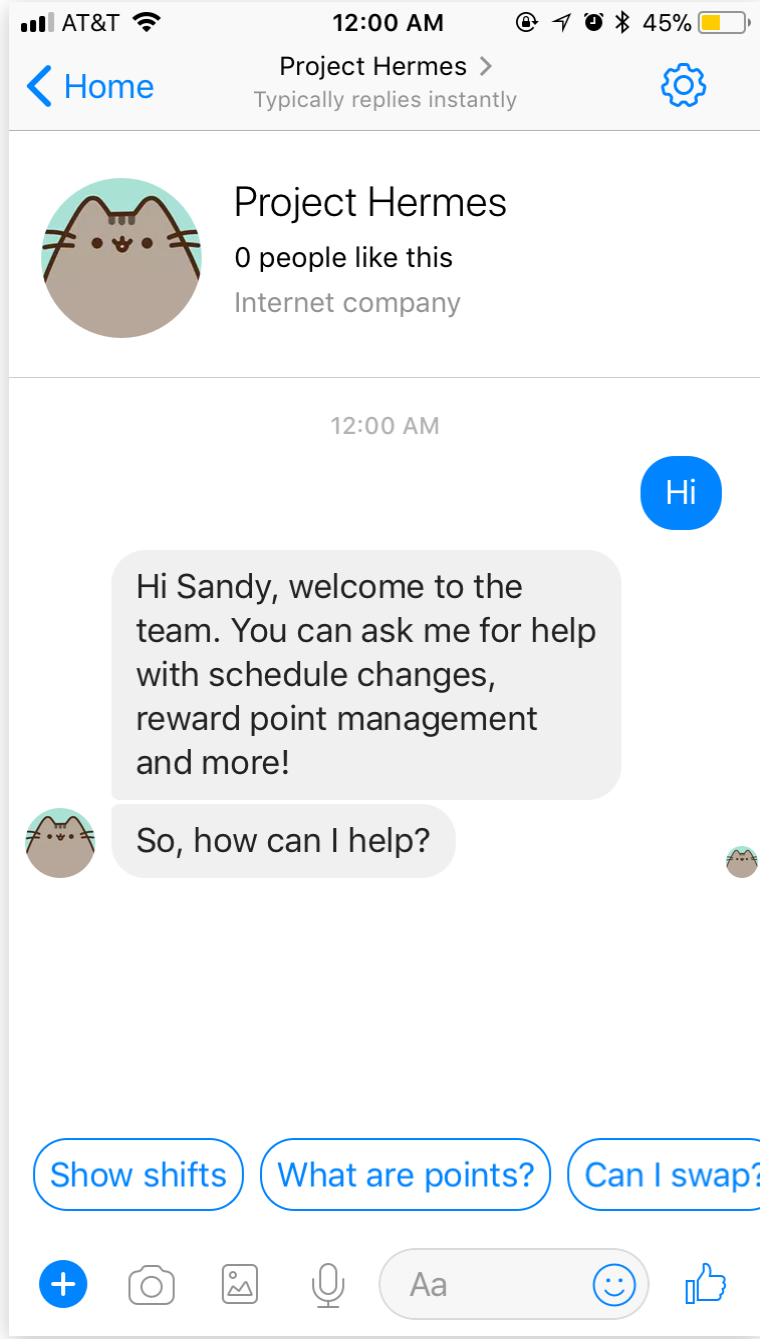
AT&T 12:00 AM 45%

Home

Project Hermes >
Typically replies instantly

Project Hermes
0 people like this
Internet company

12:00 AM

Hi

Hi Sandy, welcome to the team. You can ask me for help with schedule changes, reward point management and more!

So, how can I help?

Show shifts
What are points?
Can I swap?

Aa